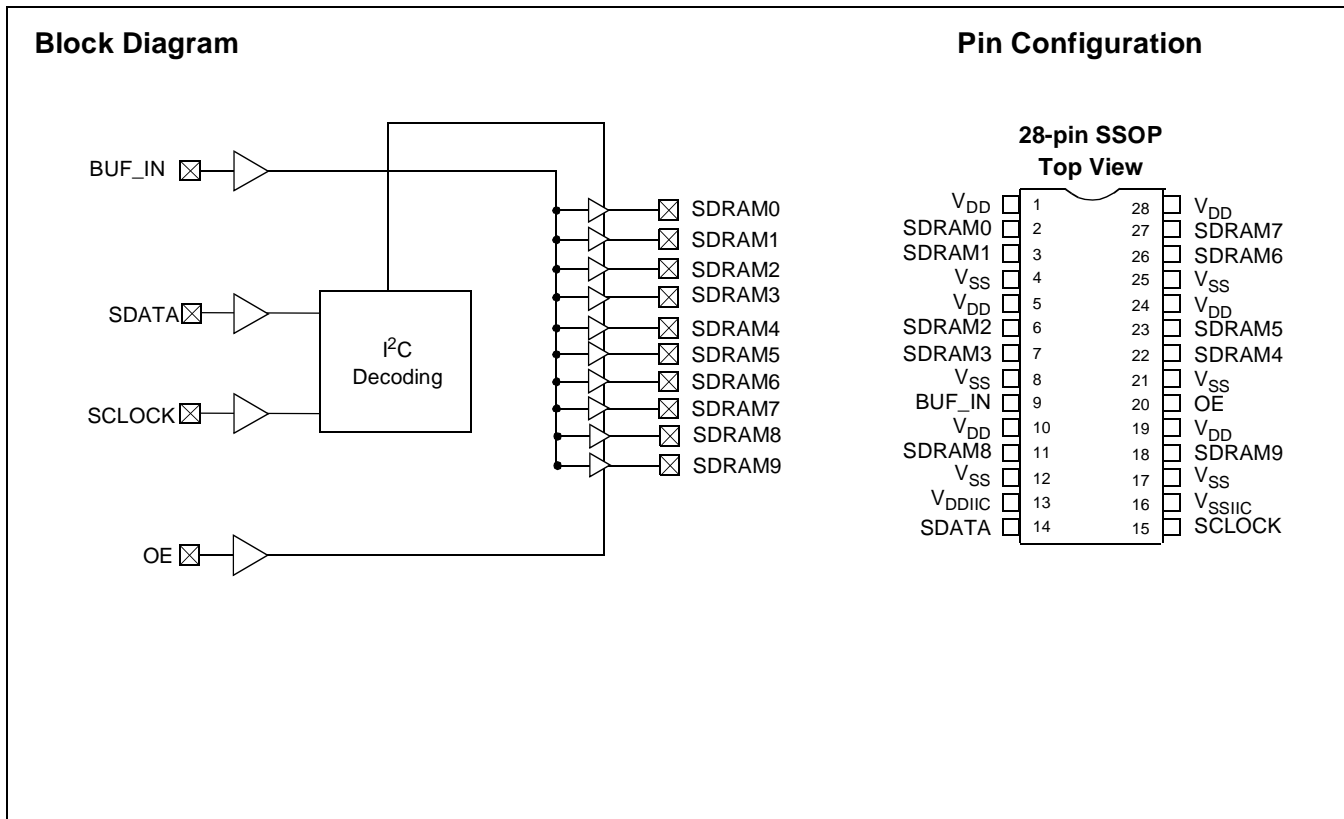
Block Diagram

BUF_IN

SDATA

SCLOCK

OE

$I^2C$ Decoding

SDRAM0
SDRAM1
SDRAM2
SDRAM3
SDRAM4
SDRAM5
SDRAM6
SDRAM7
SDRAM8
SDRAM9

Pin Configuration

28-pin SSOP
Top View

| | | | |
|---|---|---|---|
| $V_{DD}$ | 1 | 28 | $V_{DD}$ |
| SDRAM0 | 2 | 27 | SDRAM7 |
| SDRAM1 | 3 | 26 | SDRAM6 |
| $V_{SS}$ | 4 | 25 | $V_{SS}$ |
| $V_{DD}$ | 5 | 24 | $V_{DD}$ |
| SDRAM2 | 6 | 23 | SDRAM5 |
| SDRAM3 | 7 | 22 | SDRAM4 |
| $V_{SS}$ | 8 | 21 | $V_{SS}$ |
| BUF_IN | 9 | 20 | $\overline{OE}$ |
| $V_{DD}$ | 10 | 19 | $V_{DD}$ |
| SDRAM8 | 11 | 18 | SDRAM9 |
| $V_{SS}$ | 12 | 17 | $V_{SS}$ |
| $V_{DDIIC}$ | 13 | 16 | $V_{SSIIC}$ |
| SDATA | 14 | 15 | SCLOCK |